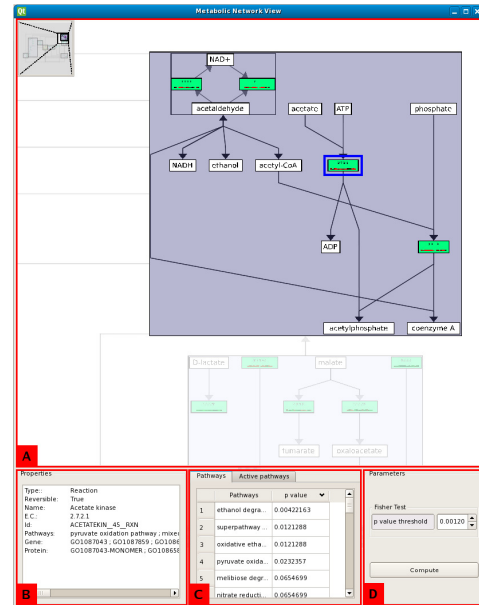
Metabolic Network View

NAD+
acetaldehyde
acetate
ATP
phosphate
NADH
ethanol
acetyl-CoA
ADP
acetylphosphate
coenzyme A
D-lactate
malate
fumarate
oxaloacetate

A

Properties

| | |
|---|---|
| Type: | Reaction |
| Reversible: | True |
| Name: | Acetate kinase |
| E.C.: | 2.7.2.1 |
| Id: | ACETATEKIN__45__RXN |
| Pathways: | pyruvate oxidation pathway ; mixed |
| Gene: | GO1087043 ; GO1087859 ; GO1086 |
| Protein: | GO1087043-MONOMER ; GO108659 |

B

Pathways | Active pathways

| | Pathways | p value |
|---|---|---|
| 1 | ethanol degra... | 0.00422163 |
| 2 | superpathway ... | 0.0121288 |
| 3 | oxidative etha... | 0.0121288 |
| 4 | pyruvate oxida... | 0.0232357 |
| 5 | melibiose degr... | 0.0654699 |
| 6 | nitrate reducti... | 0.0654699 |

C

Parameters

Fisher Test
p value threshold 0.00120

Compute

D